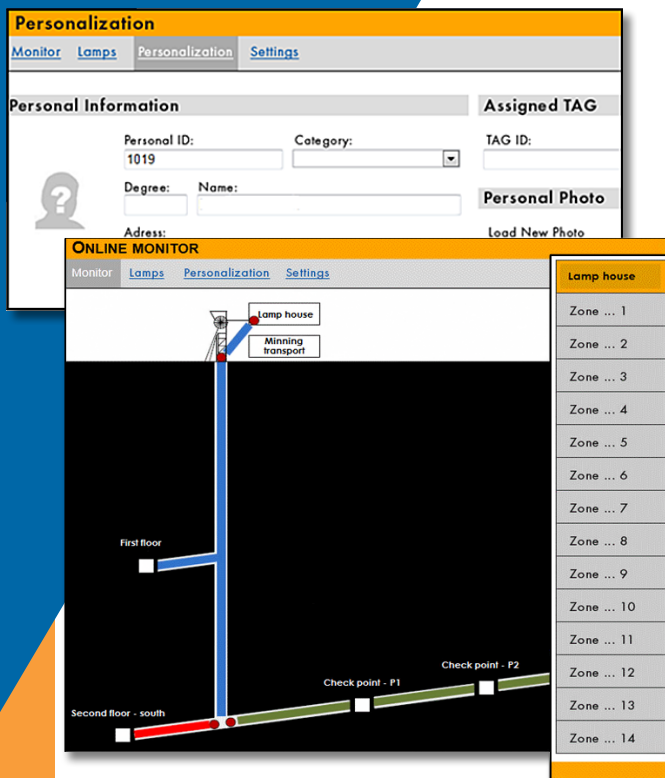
Personalization

Monitor Lamps Personalization Settings

Personal Information

Personal ID:
1019

Category:

Degree:

Name:

Adress:

Assigned TAG

TAG ID:

Personal Photo

Load New Photo

ONLINE MONITOR

Monitor Lamps Personalization Settings

Lamp house

Minning transport

First floor

Second floor - south

Check point - P1

Check point - P2

Lamp house
Zone ... 1
Zone ... 2
Zone ... 3
Zone ... 4
Zone ... 5
Zone ... 6
Zone ... 7
Zone ... 8
Zone ... 9
Zone ... 10
Zone ... 11
Zone ... 12
Zone ... 13
Zone ... 14